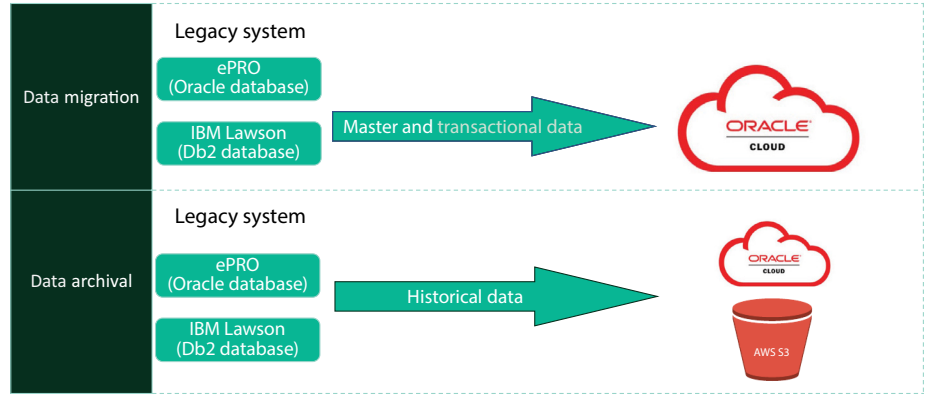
Data migration

Legacy system

ePRO (Oracle database)

IBM Lawson (Db2 database)

Master and transactional data

ORACLE CLOUD

Data archival

Legacy system

ePRO (Oracle database)

IBM Lawson (Db2 database)

Historical data

ORACLE CLOUD

AWS S3